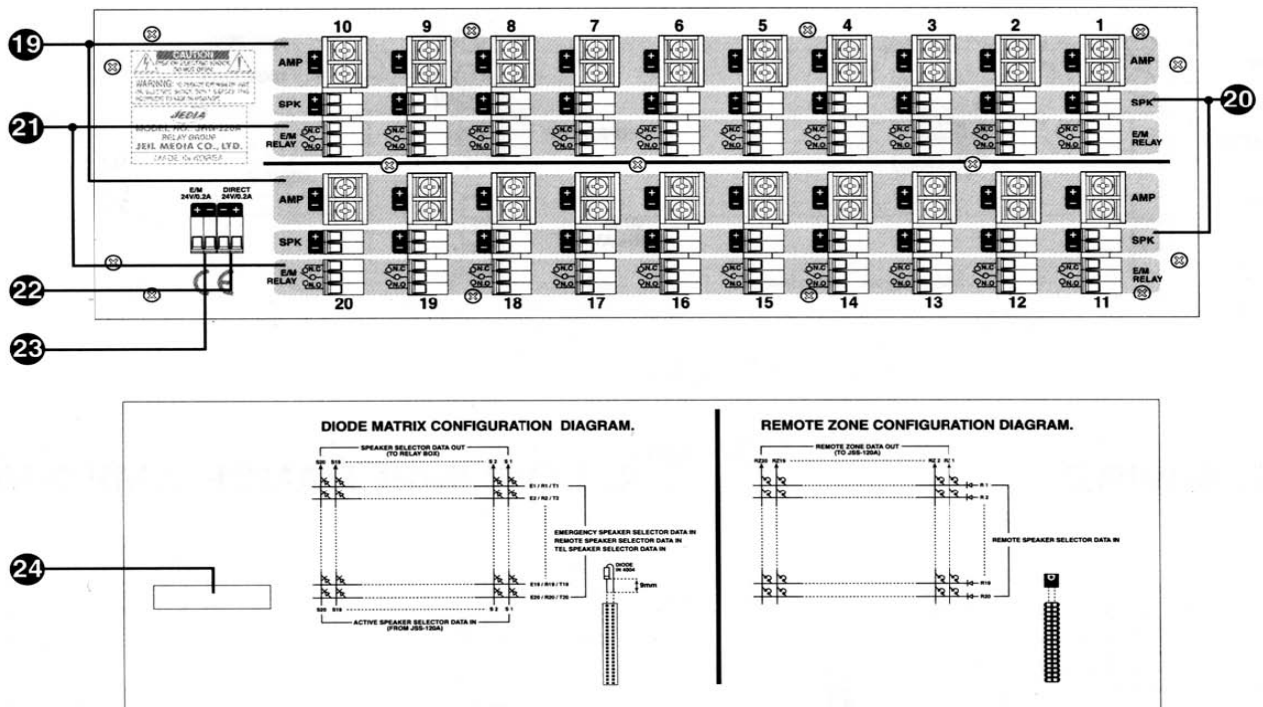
19

21

10 9 8 7 6 5 4 3 2 1

CAUTION
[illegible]

WARNING: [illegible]

JEDIA
MODEL NO. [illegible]
RELAY GROUP
JEIL MEDIA CO., LTD.
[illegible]

AMP
SPK
E/M RELAY
N.C
N.O

AMP
SPK
E/M RELAY

20

E/M 24V/0.2A
DIRECT 24V/0.2A

AMP
SPK
E/M RELAY

AMP
SPK
E/M RELAY

20 19 18 17 16 15 14 13 12 11

22

23

24

DIODE MATRIX CONFIGURATION DIAGRAM.

SPEAKER SELECTOR DATA OUT (TO RELAY BOX)

S20 S19 S2 S1

E1 / R1 / T1
E2 / R2 / T2

EMERGENCY SPEAKER SELECTOR DATA IN
REMOTE SPEAKER SELECTOR DATA IN
TEL SPEAKER SELECTOR DATA IN

DIODE IN 4004
9mm

E19 / R19 / T19
E20 / R20 / T20

S20 S19 S2 S1

ACTIVE SPEAKER SELECTOR DATA IN (FROM JSS-120A)

REMOTE ZONE CONFIGURATION DIAGRAM.

REMOTE ZONE DATA OUT (TO JSS-120A)

RZ20 RZ19 RZ 2 RZ 1

R 1
R 2

REMOTE SPEAKER SELECTOR DATA IN

R19
R20